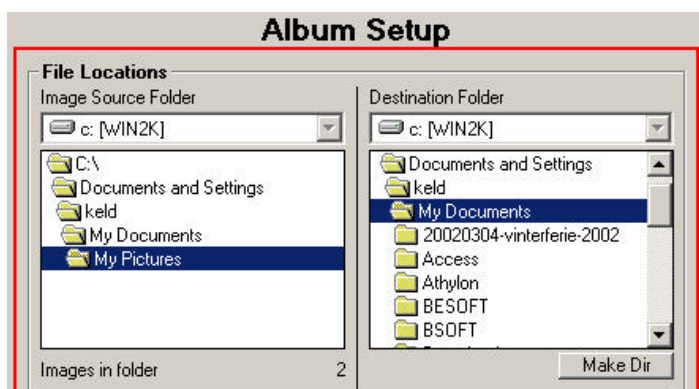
Album Setup

File Locations

Image Source Folder

c: [WIN2K]

C:\
Documents and Settings
keld
My Documents
My Pictures

Images in folder 2

Destination Folder

c: [WIN2K]

Documents and Settings
keld
My Documents
20020304-vinterferie-2002
Access
Athylon
BESOFT
BSOFT
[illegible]

Make Dir